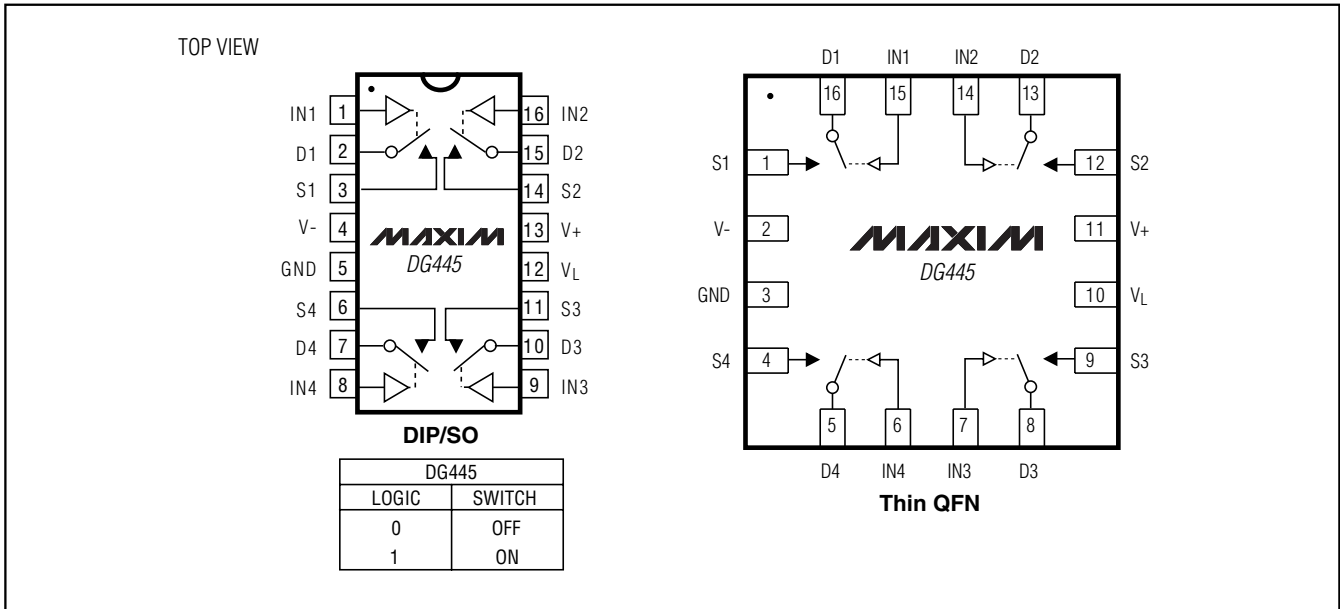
TOP VIEW

IN1 1
D1 2
S1 3
V- 4
GND 5
S4 6
D4 7
IN4 8

16 IN2
15 D2
14 S2
13 V+
12 $V_L$
11 S3
10 D3
9 IN3

MAXIM
DG445

DIP/SO

| DG445 | |
|---|---|
| LOGIC | SWITCH |
| 0 | OFF |
| 1 | ON |

D1 IN1 IN2 D2
16 15 14 13

S1 1
V- 2
GND 3
S4 4

12 S2
11 V+
10 $V_L$
9 S3

MAXIM
DG445

5 6 7 8
D4 IN4 IN3 D3

Thin QFN